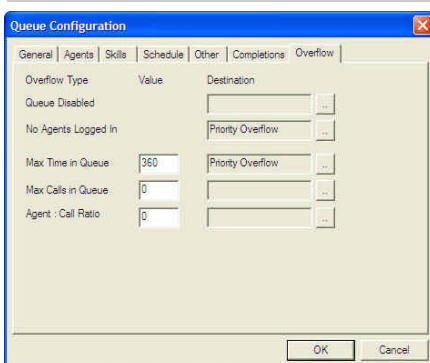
Queue Configuration

General | Agents | Skills | Schedule | Other | Completions | Overflow

| Overflow Type | Value | Destination |
|---|---|---|
| Queue Disabled | | ... |
| No Agents Logged In | | Priority Overflow ... |
| Max Time in Queue | 360 | Priority Overflow ... |
| Max Calls in Queue | 0 | ... |
| Agent : Call Ratio | 0 | ... |

OK Cancel